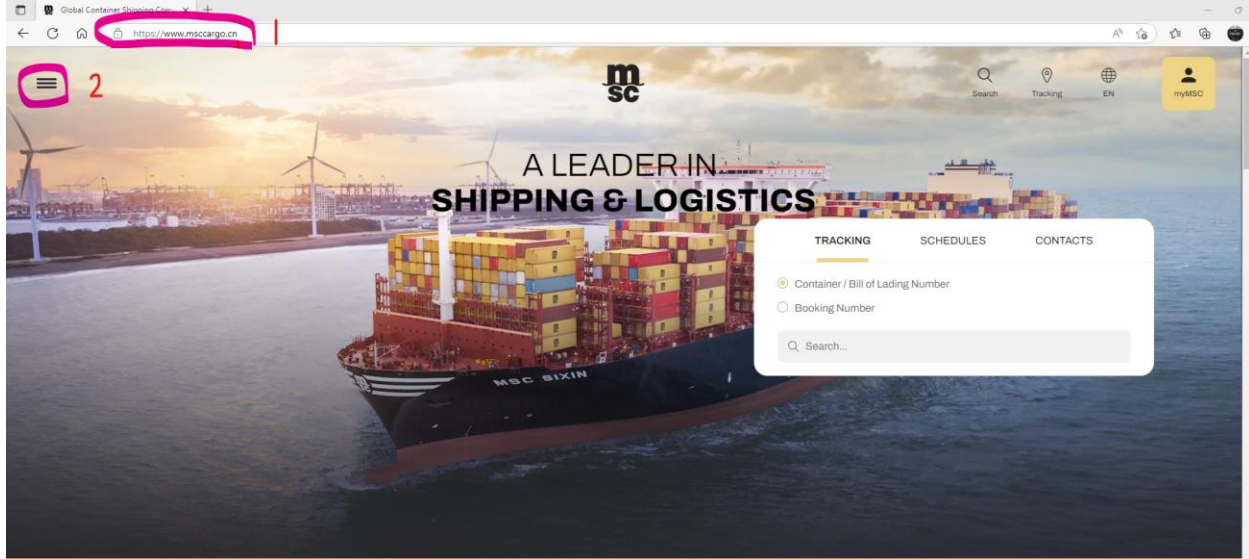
Global Container Shipping Com... ×

https://www.msccargo.cn

1

2

msc

Search Tracking EN myMSC

A LEADER IN
SHIPPING & LOGISTICS

TRACKING SCHEDULES CONTACTS

Container / Bill of Lading Number

Booking Number

Search...

MSC SIXIN